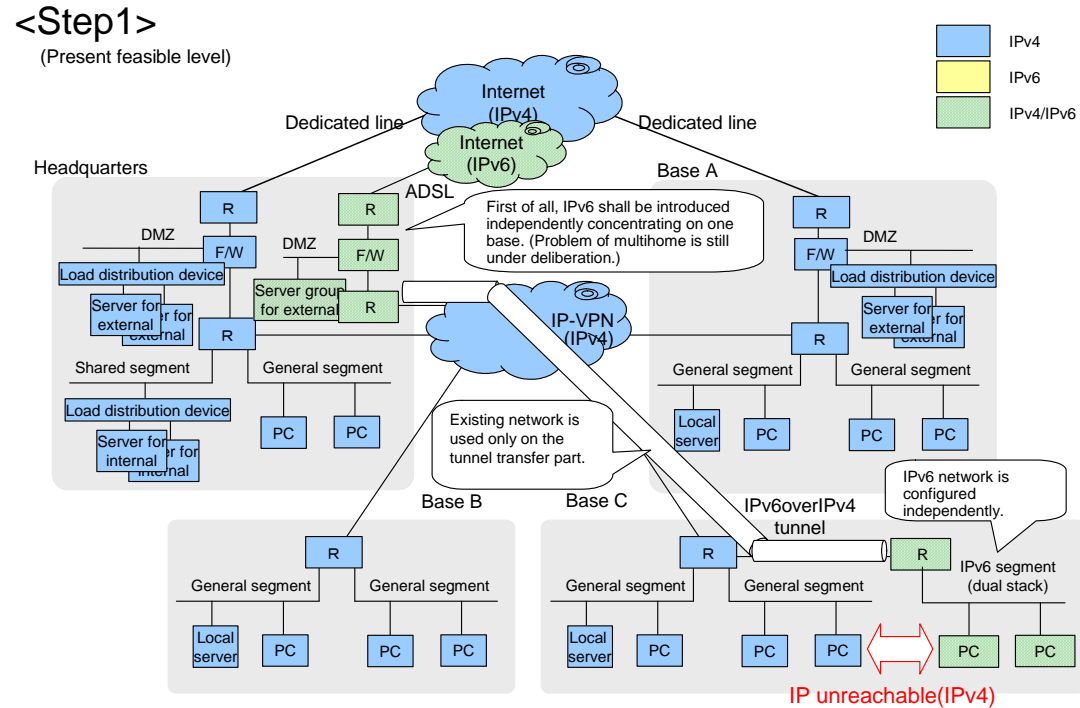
<Step1>
(Present feasible level)

IPv4
IPv6
IPv4/IPv6

Internet (IPv4)
Dedicated line
Dedicated line
Internet (IPv6)
ADSL
Headquarters
Base A

R
R
R
DMZ
F/W
DMZ
F/W
F/W
DMZ

First of all, IPv6 shall be introduced independently concentrating on one base. (Problem of multihome is still under deliberation.)

Load distribution device
Server for external
Server for external
Server group for external
R
IP-VPN (IPv4)
Load distribution device
Server for external
Server for external
R
R
Shared segment
General segment
General segment
General segment
Load distribution device
PC
PC
Local server
PC
PC
PC
Server for internal
Server for internal

Existing network is used only on the tunnel transfer part.

IPv6 network is configured independently.

Base B
Base C
IPv6overIPv4 tunnel
R
R
R
IPv6 segment (dual stack)
General segment
General segment
General segment
General segment
Local server
PC
PC
PC
Local server
PC
PC
PC
PC
PC

IP unreachable(IPv4)